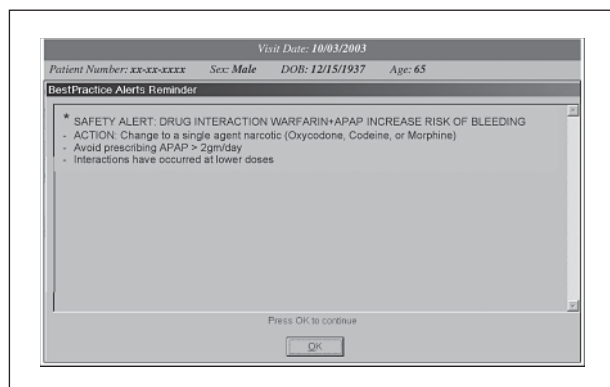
Visit Date: **10/03/2003**

Patient Number: ***xx-xx-xxxx*** Sex: ***Male*** DOB: ***12/15/1937*** Age: ***65***

BestPractice Alerts Reminder

* SAFETY ALERT: DRUG INTERACTION WARFARIN+APAP INCREASE RISK OF BLEEDING
- ACTION: Change to a single agent narcotic (Oxycodone, Codeine, or Morphine)
- Avoid prescribing APAP > 2gm/day
- Interactions have occurred at lower doses

Press OK to continue

OK